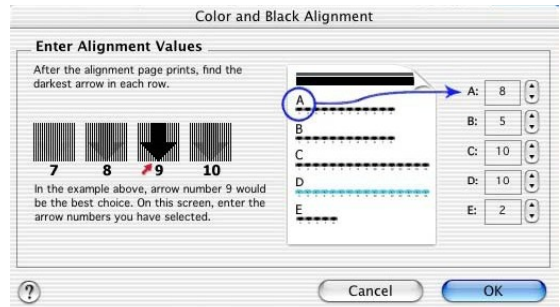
Color and Black Alignment

Enter Alignment Values

After the alignment page prints, find the darkest arrow in each row.

7 8 9 10

In the example above, arrow number 9 would be the best choice. On this screen, enter the arrow numbers you have selected.

A
B
C
D
E

A: 8
B: 5
C: 10
D: 10
E: 2

?

Cancel

OK